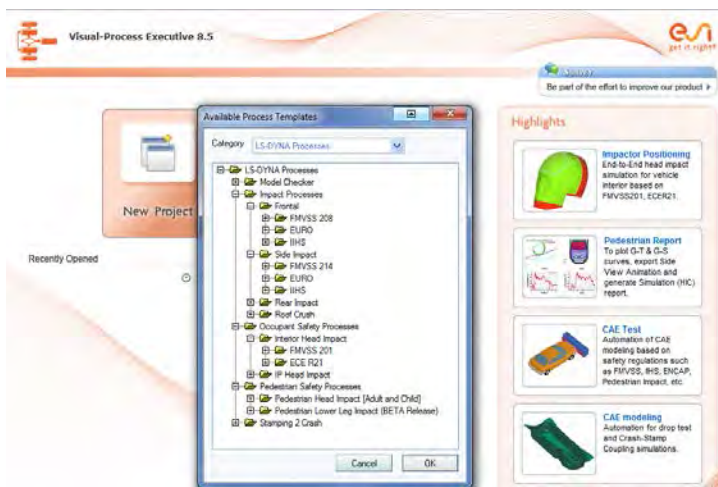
Visual-Process Executive 8.5

esi
get it right

Survey
Be part of the effort to improve our product

New Project

Recently Opened

Available Process Templates

Category LS-DYNA Processes

LS-DYNA Processes
Model Checker
Impact Processes
Frontal
FMVSS 208
EURO
IIHS
Side Impact
FMVSS 214
EURO
IIHS
Rear Impact
Roof Crush
Occupant Safety Processes
Interior Head Impact
FMVSS 201
ECE R21
IP Head Impact
Pedestrian Safety Processes
Pedestrian Head Impact [Adult and Child]
Pedestrian Lower Leg Impact (BETA Release)
Stamping 2 Crash

Cancel
OK

Highlights

Impactor Positioning
End-to-End head impact simulation for vehicle interior based on FMVSS201, ECER21.

Pedestrian Report
To plot G-T & G-S curves, export Side View Animation and generate Simulation (HIC) report.

CAE Test
Automation of CAE modeling based on safety regulations such as FMVSS, IIHS, ENCAP, Pedestrian Impact, etc.

CAE modeling
Automation for drop test and Crash-Stamp Coupling simulations.